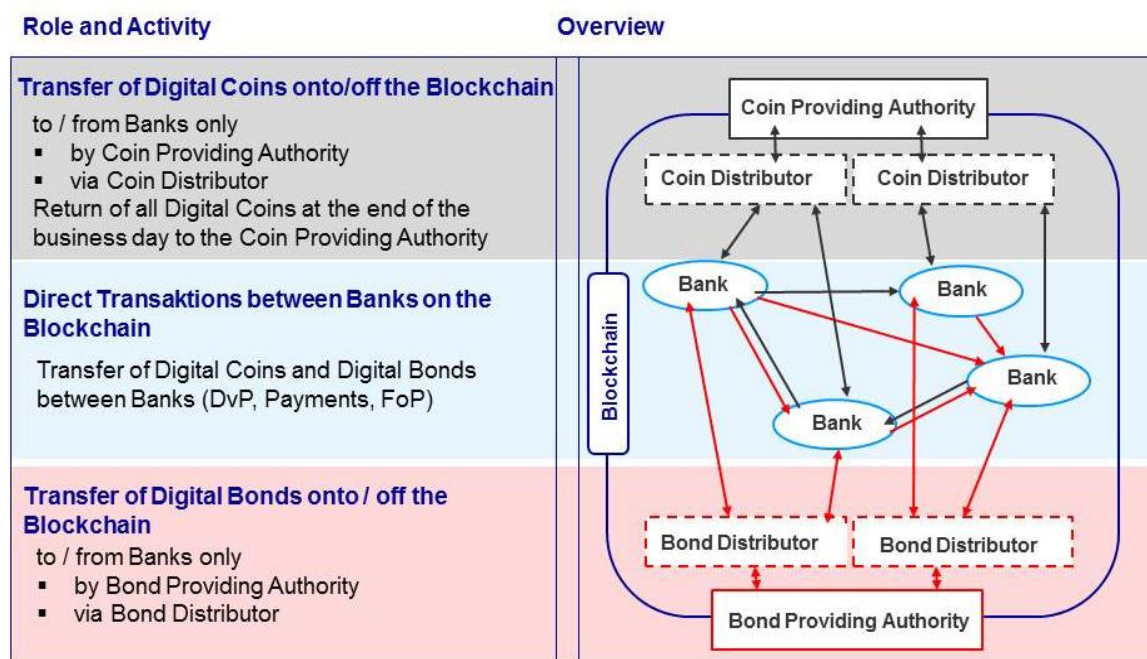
Role and Activity

Overview

Transfer of Digital Coins onto/off the Blockchain

to / from Banks only
- by Coin Providing Authority
- via Coin Distributor

Return of all Digital Coins at the end of the business day to the Coin Providing Authority

Direct Transaktions between Banks on the Blockchain

Transfer of Digital Coins and Digital Bonds between Banks (DvP, Payments, FoP)

Transfer of Digital Bonds onto / off the Blockchain

to / from Banks only
- by Bond Providing Authority
- via Bond Distributor

Coin Providing Authority

Coin Distributor

Coin Distributor

Blockchain

Bank

Bank

Bank

Bank

Bond Distributor

Bond Distributor

Bond Providing Authority